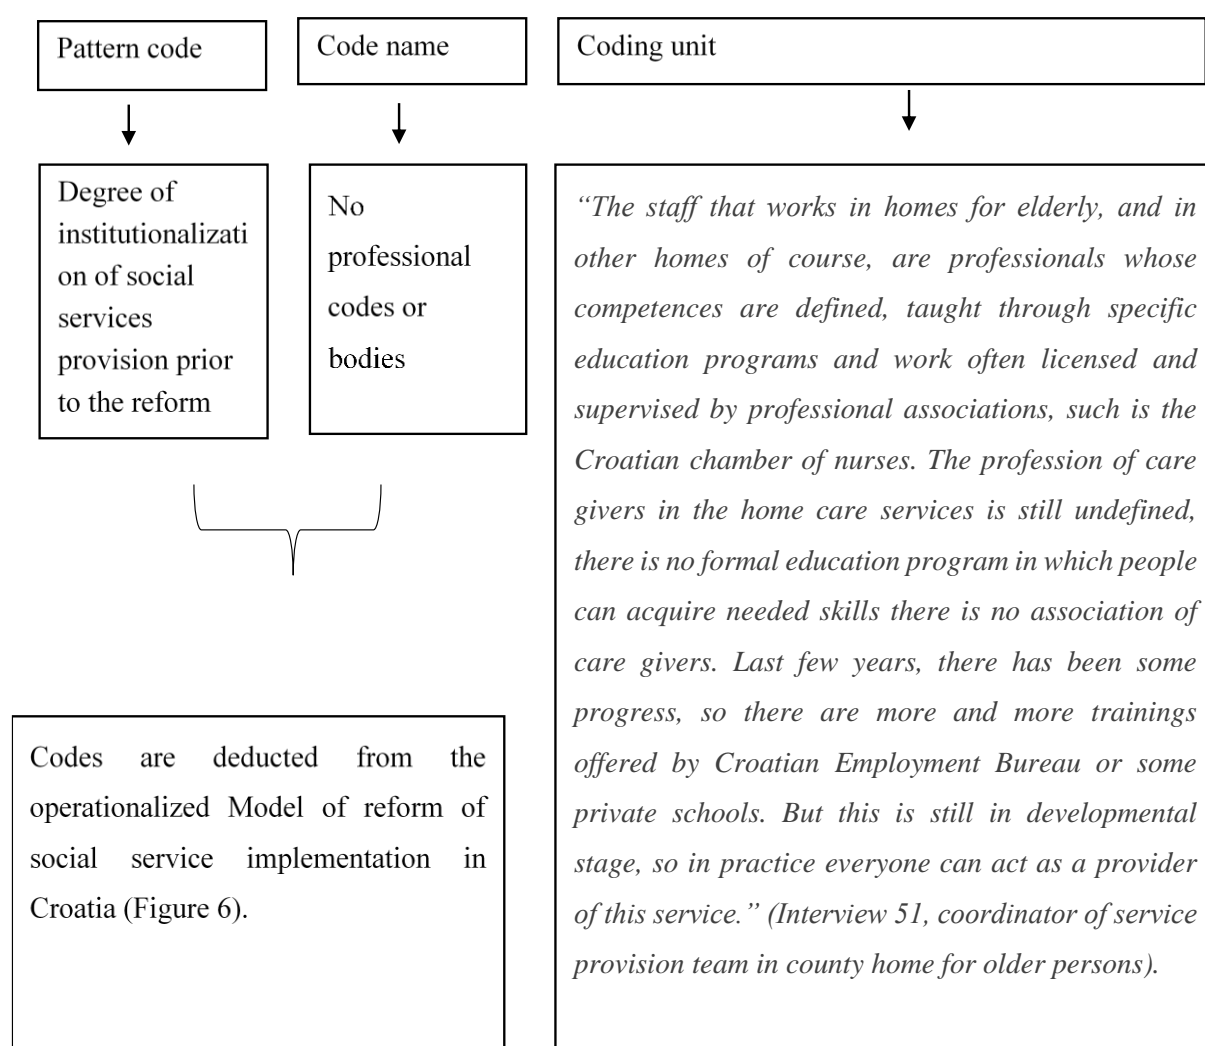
Pattern code

Code name

Coding unit

Degree of institutionalization of social services provision prior to the reform

No professional codes or bodies

"The staff that works in homes for elderly, and in other homes of course, are professionals whose competences are defined, taught through specific education programs and work often licensed and supervised by professional associations, such is the Croatian chamber of nurses. The profession of care givers in the home care services is still undefined, there is no formal education program in which people can acquire needed skills there is no association of care givers. Last few years, there has been some progress, so there are more and more trainings offered by Croatian Employment Bureau or some private schools. But this is still in developmental stage, so in practice everyone can act as a provider of this service." (Interview 51, coordinator of service provision team in county home for older persons).

Codes are deducted from the operationalized Model of reform of social service implementation in Croatia (Figure 6).